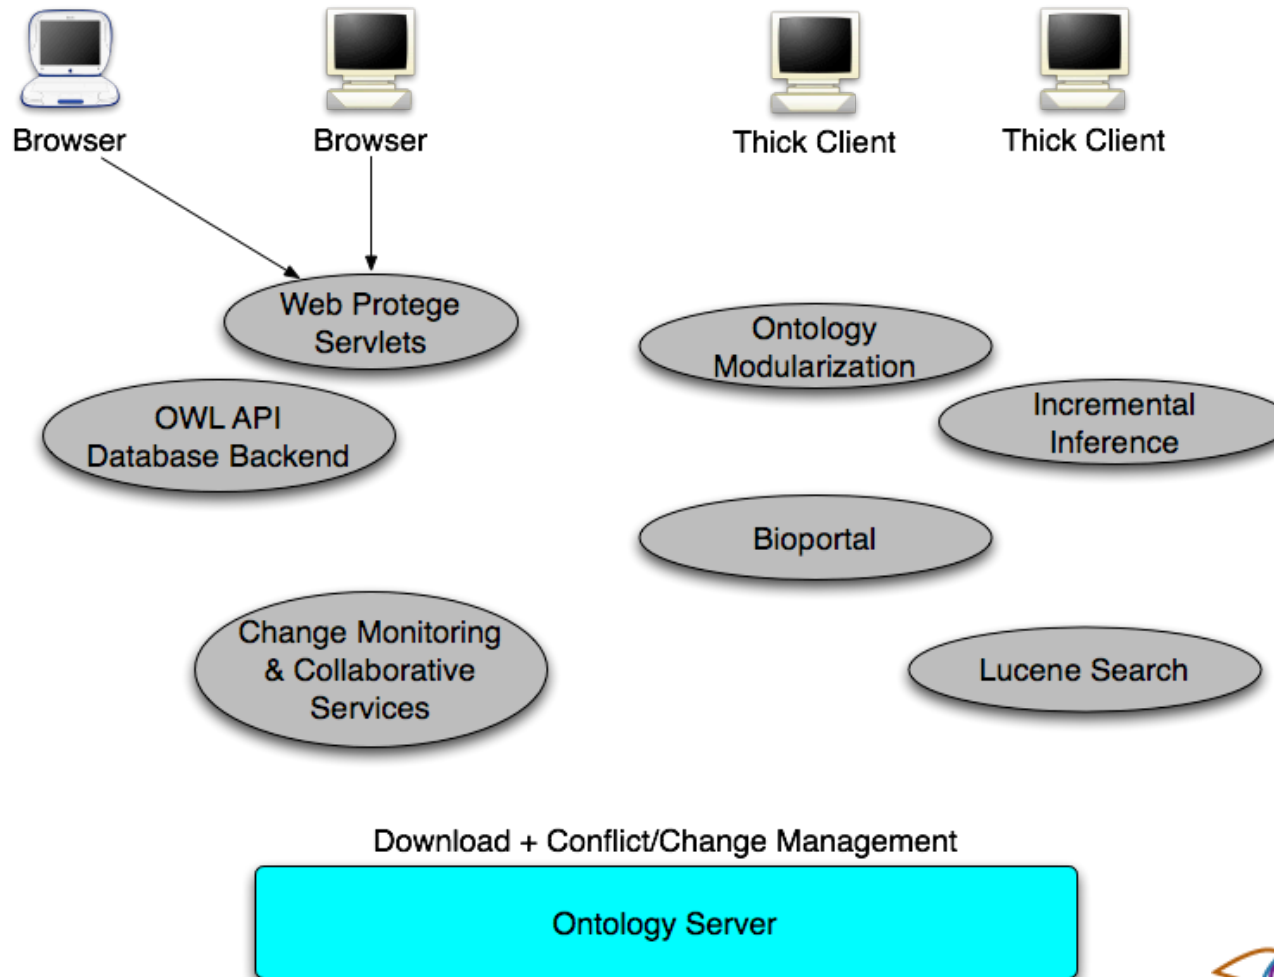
Browser

Browser

Thick Client

Thick Client

Web Protege Servlets

Ontology Modularization

OWL API Database Backend

Incremental Inference

Bioportal

Change Monitoring & Collaborative Services

Lucene Search

Download + Conflict/Change Management

Ontology Server